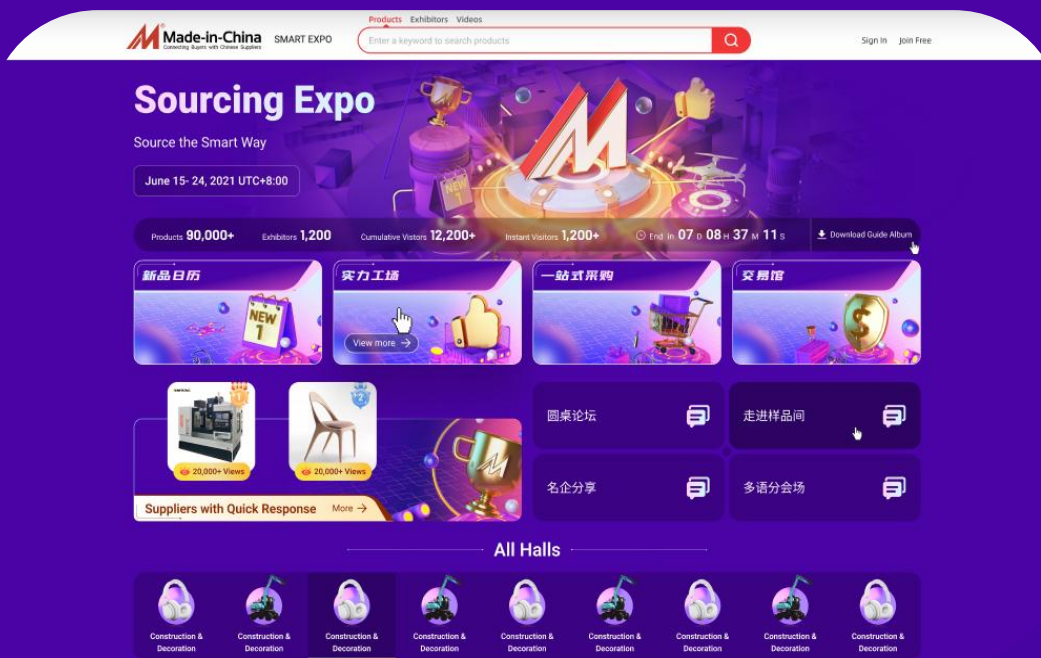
Made-in-China
Connecting Buyers with Chinese Suppliers
SMART EXPO

Products Exhibitors Videos

Enter a keyword to search products

Sign In Join Free

Sourcing Expo

Source the Smart Way

June 15- 24, 2021 UTC+8:00

NEW 1

Products 90,000+ Exhibitors 1,200 Cumulative Visitors 12,200+ Instant Visitors 1,200+ End in 07 D 08 H 37 M 11 S

Download Guide Album

新品日历

NEW 1

实力工场

View more

一站式采购

交易馆

1

2

20,000+ Views

20,000+ Views

Suppliers with Quick Response More

圆桌论坛

走进样品间

名企分享

多语分会场

All Halls

Construction & Decoration

Construction & Decoration

Construction & Decoration

Construction & Decoration

Construction & Decoration

Construction & Decoration

Construction & Decoration

Construction & Decoration

Construction & Decoration